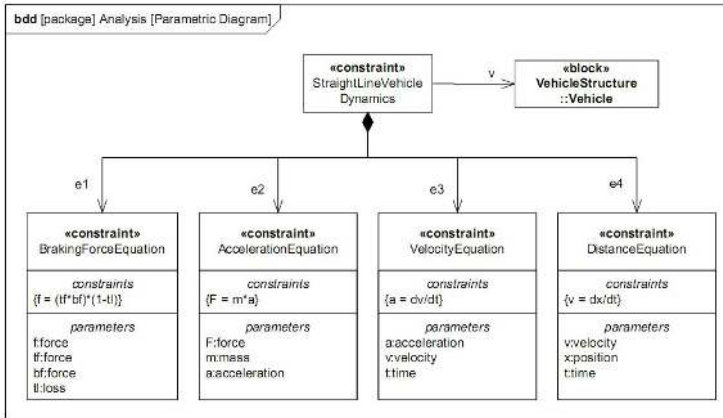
bdd [package] Analysis [Parametric Diagram]

«constraint»
StraightLineVehicle Dynamics

v

«block»
VehicleStructure ::Vehicle

e1

e2

e3

e4

«constraint»
BrakingForceEquation

constraints
{f = (tf*bf)*(1-tl)}

parameters
f:force
tf:force
bf:force
tl:loss

«constraint»
AccelerationEquation

constraints
{F = m*a}

parameters
F:force
m:mass
a:acceleration

«constraint»
VelocityEquation

constraints
{a = dv/dt}

parameters
a:acceleration
v:velocity
t:time

«constraint»
DistanceEquation

constraints
{v = dx/dt}

parameters
v:velocity
x:position
t:time